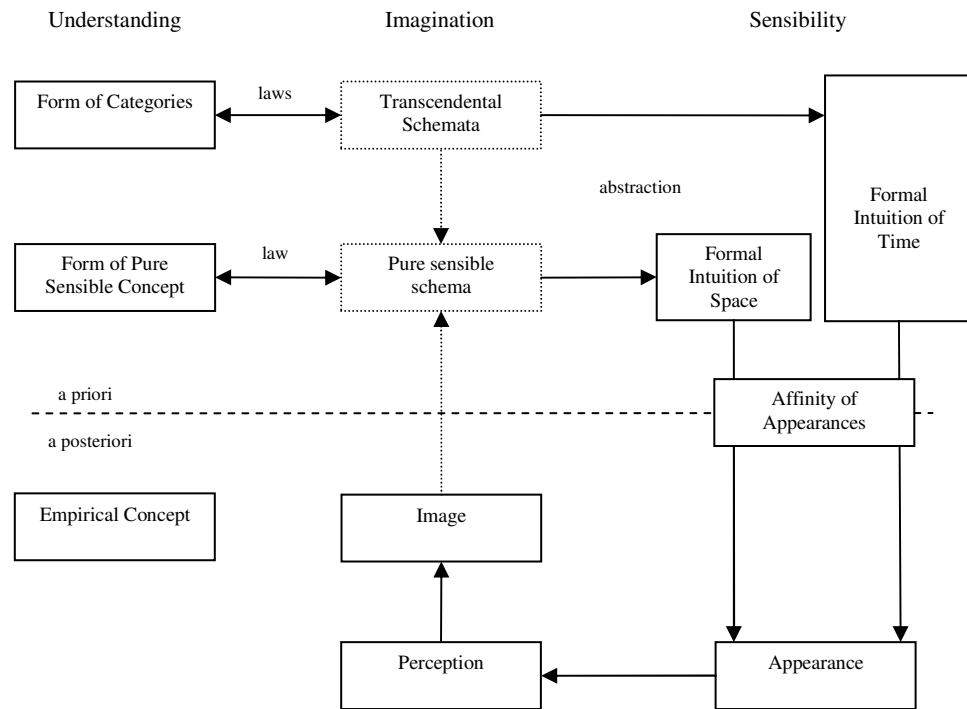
Understanding

Imagination

Sensibility

Form of Categories

laws

Transcendental Schemata

abstraction

Formal Intuition of Time

Form of Pure Sensible Concept

law

Pure sensible schema

Formal Intuition of Space

a priori

Affinity of Appearances

a posteriori

Empirical Concept

Image

Perception

Appearance